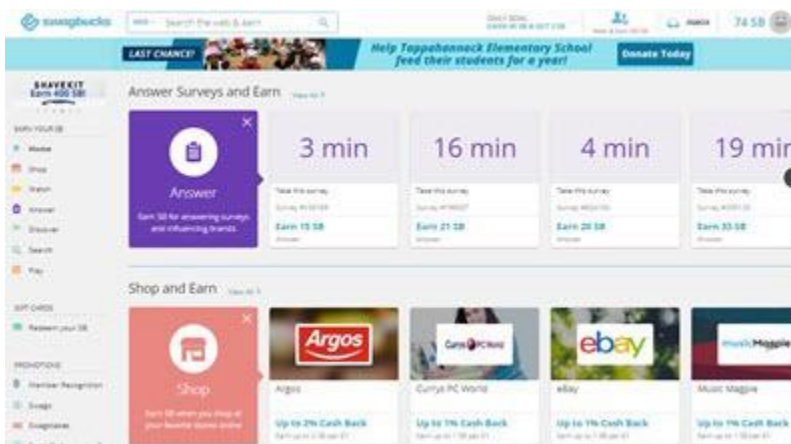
swagbucks

Search the web & earn

74 SB

LAST CHANCE!

Help Tappahannock Elementary School feed their students for a year!

Donate Today

SHAVEKIT
Earn 400 SB

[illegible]

Home

Shop

Watch

Answer

Discover

Search

Play

GIFT CARDS

Redeem your SB

PROMOTIONS

Member Recognition

Swago

Swagstakes

Answer Surveys and Earn

View All

Answer

Earn SB for answering surveys and influencing brands

3 min

Take this survey

Earn 15 SB

16 min

Take this survey

Earn 21 SB

4 min

Take this survey

Earn 20 SB

19 min

Take this survey

Earn 33 SB

Shop and Earn

View All

Shop

Earn SB when you shop at your favorite stores online

Argos

Argos

Up to 2% Cash Back

Currys PC World

Currys PC World

Up to 1% Cash Back

ebay

eBay

Up to 1% Cash Back

Music Magpie

Music Magpie

Up to 1% Cash Back